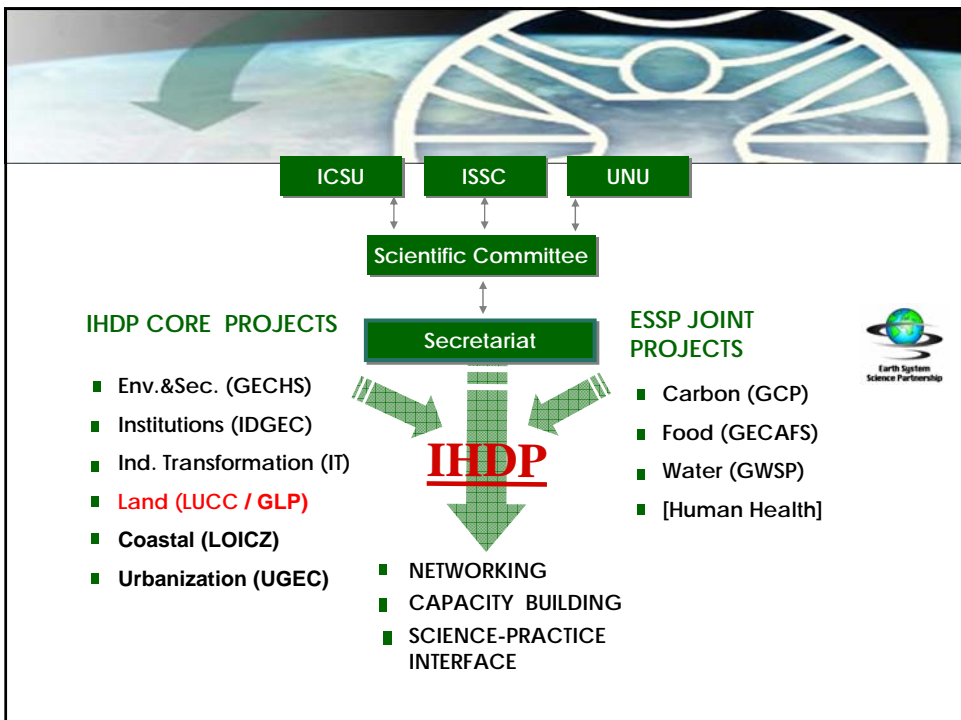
ICSU

ISSC

UNU

Scientific Committee

Secretariat

IHDP CORE PROJECTS

- Env.&Sec. (GECHS)
- Institutions (IDGEC)
- Ind. Transformation (IT)
- Land (LUCC / GLP)
- Coastal (LOICZ)
- Urbanization (UGEC)

IHDP

ESSP JOINT PROJECTS

Earth System Science Partnership

- Carbon (GCP)
- Food (GECAFS)
- Water (GWSP)
- [Human Health]

- NETWORKING
- CAPACITY BUILDING
- SCIENCE-PRACTICE INTERFACE